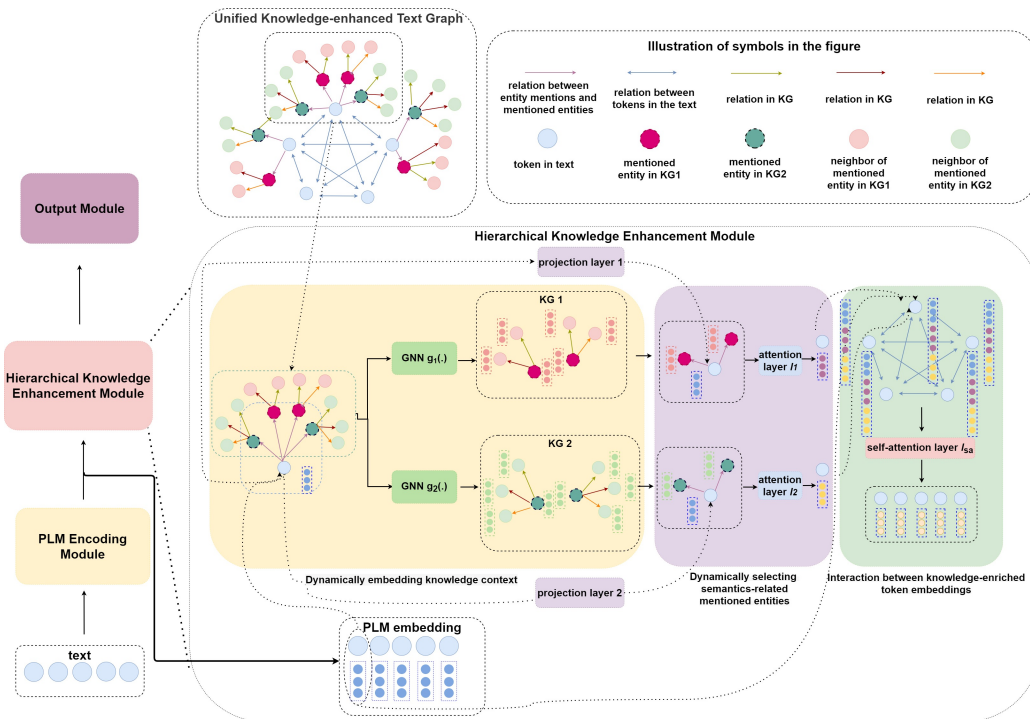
Unified Knowledge-enhanced Text Graph

Illustration of symbols in the figure

relation between entity mentions and mentioned entities

relation between tokens in the text

relation in KG

relation in KG

relation in KG

token in text

mentioned entity in KG1

mentioned entity in KG2

neighbor of mentioned entity in KG1

neighbor of mentioned entity in KG2

Output Module

Hierarchical Knowledge Enhancement Module

Hierarchical Knowledge Enhancement Module

projection layer 1

KG 1

GNN $g_1(.)$

attention layer $l_1$

KG 2

GNN $g_2(.)$

attention layer $l_2$

self-attention layer $l_{sa}$

PLM Encoding Module

Dynamically embedding knowledge context

projection layer 2

Dynamically selecting semantics-related mentioned entities

Interaction between knowledge-enriched token embeddings

text

PLM embedding